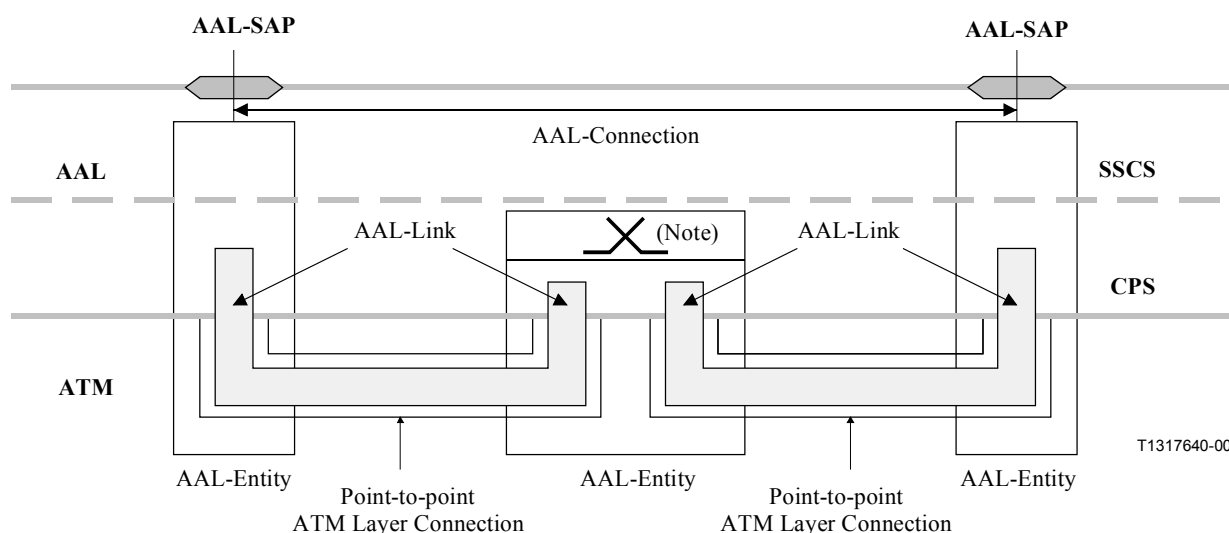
AAL-SAP

AAL-SAP

AAL-Connection

AAL

SSCS

AAL-Link

(Note)

AAL-Link

CPS

ATM

T1317640-00

AAL-Entity

AAL-Entity

AAL-Entity

Point-to-point ATM Layer Connection

Point-to-point ATM Layer Connection